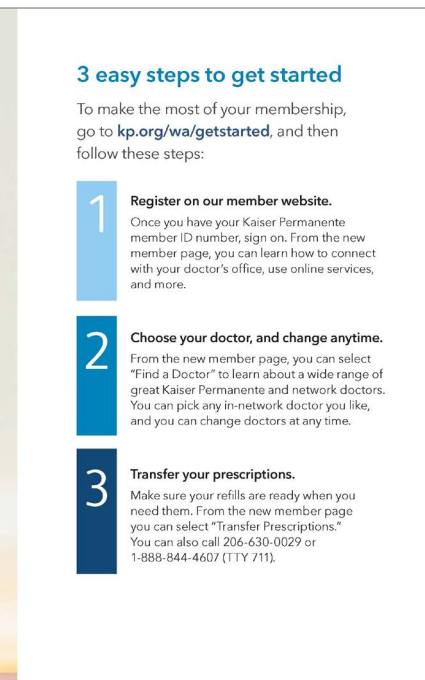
3 easy steps to get started

To make the most of your membership, go to kp.org/wa/getstarted, and then follow these steps:

1

Register on our member website.

Once you have your Kaiser Permanente member ID number, sign on. From the new member page, you can learn how to connect with your doctor's office, use online services, and more.

2

Choose your doctor, and change anytime.

From the new member page, you can select "Find a Doctor" to learn about a wide range of great Kaiser Permanente and network doctors. You can pick any in-network doctor you like, and you can change doctors at any time.

3

Transfer your prescriptions.

Make sure your refills are ready when you need them. From the new member page you can select "Transfer Prescriptions." You can also call 206-630-0029 or 1-888-844-4607 (TTY 711).